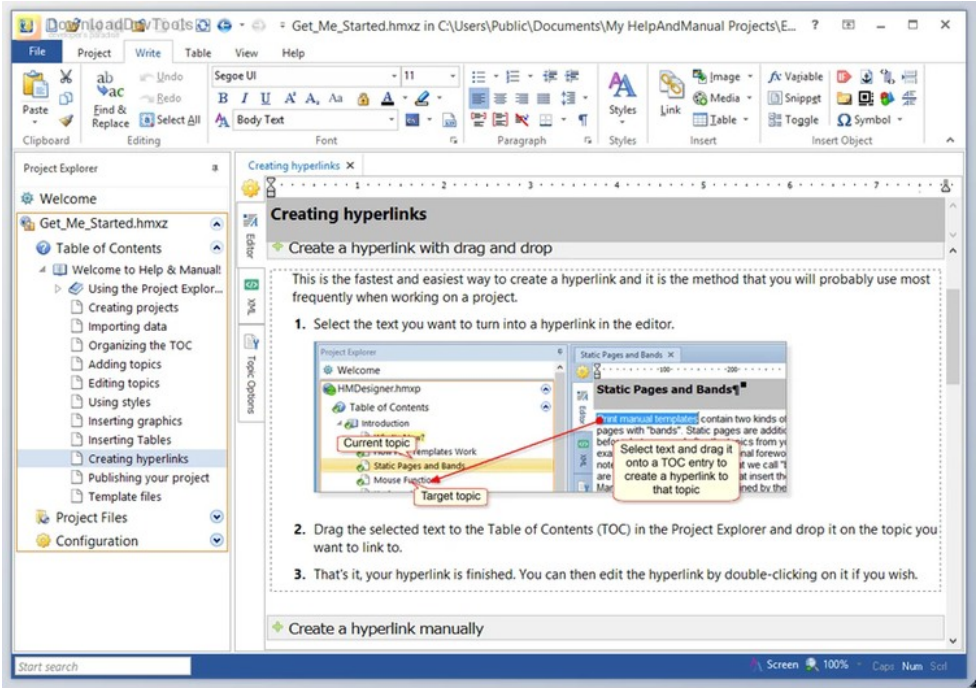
DownloadDevTools  Get_Me_Started.hmxz in C:\Users\Public\Documents\My HelpAndManual Projects\E...  ?

File  Project  Write  Table  View  Help

Paste  Undo  Redo  Find & Replace  Select All  Clipboard  Editing
Segoe UI  11  Body Text  Font
Paragraph
Styles  Styles
Link  Image  Media  Table  Insert
Variable  Snippet  Toggle  Symbol  Insert Object

Project Explorer
Welcome
Get_Me_Started.hmxz
Table of Contents
Welcome to Help & Manual!
Using the Project Explor...
Creating projects
Importing data
Organizing the TOC
Adding topics
Editing topics
Using styles
Inserting graphics
Inserting Tables
Creating hyperlinks
Publishing your project
Template files
Project Files
Configuration

Creating hyperlinks ×

Editor  XML  Topic Options

Creating hyperlinks

Create a hyperlink with drag and drop

This is the fastest and easiest way to create a hyperlink and it is the method that you will probably use most frequently when working on a project.

1. Select the text you want to turn into a hyperlink in the editor.

Project Explorer
Welcome
HMDesigner.hmxp
Table of Contents
Introduction
Current topic
Templates Work
Static Pages and Bands
Mouse Function
Target topic
Static Pages and Bands ×
Static Pages and Bands¶
Print manual templates contain two kinds of pages with "bands". Static pages are additi
Select text and drag it onto a TOC entry to create a hyperlink to that topic

2. Drag the selected text to the Table of Contents (TOC) in the Project Explorer and drop it on the topic you want to link to.

3. That's it, your hyperlink is finished. You can then edit the hyperlink by double-clicking on it if you wish.

Create a hyperlink manually

Start search  Screen  100%  Caps  Num  Scrl